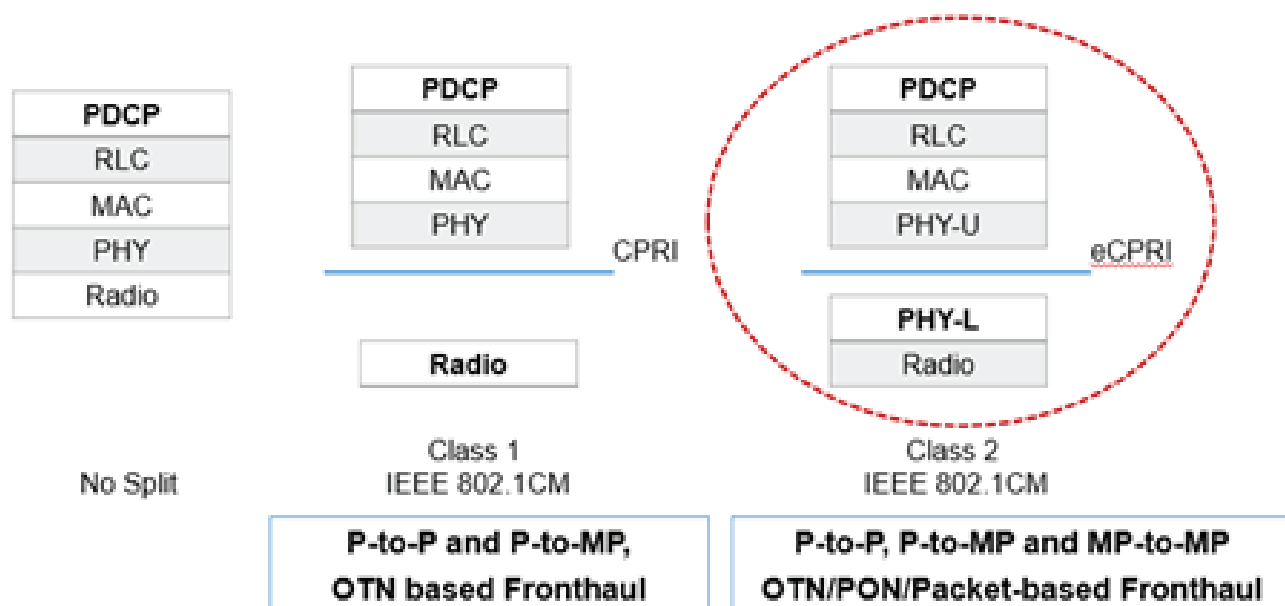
PDCP
RLC
MAC
PHY
Radio

No Split

PDCP
RLC
MAC
PHY

CPRI

Radio

Class 1
IEEE 802.1CM

P-to-P and P-to-MP,
OTN based Fronthaul

PDCP
RLC
MAC
PHY-U

eCPRI

PHY-L
Radio

Class 2
IEEE 802.1CM

P-to-P, P-to-MP and MP-to-MP
OTN/PON/Packet-based Fronthaul